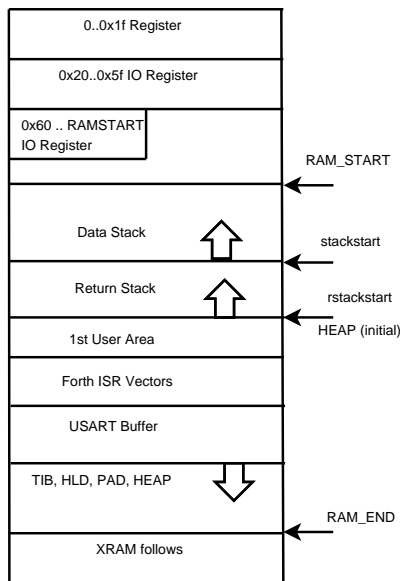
0..0x1f Register

0x20..0x5f IO Register

0x60 .. RAMSTART
IO Register

RAM_START

Data Stack

stackstart

Return Stack

rstackstart

HEAP (initial)

1st User Area

Forth ISR Vectors

USART Buffer

TIB, HLD, PAD, HEAP

RAM_END

XRAM follows